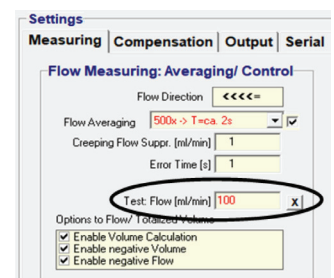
Settings

Measuring | Compensation | Output | Serial

Flow Measuring: Averaging/ Control

Flow Direction <<<<<=

Flow Averaging 500x -> T=ca. 2s

Creeping Flow Suppr. [ml/min] 1

Error Time [s] 1

Test: Flow [ml/min] 100 x

Options to Flow/ Totalized Volume

Enable Volume Calculation

Enable negative Volume

Enable negative Flow